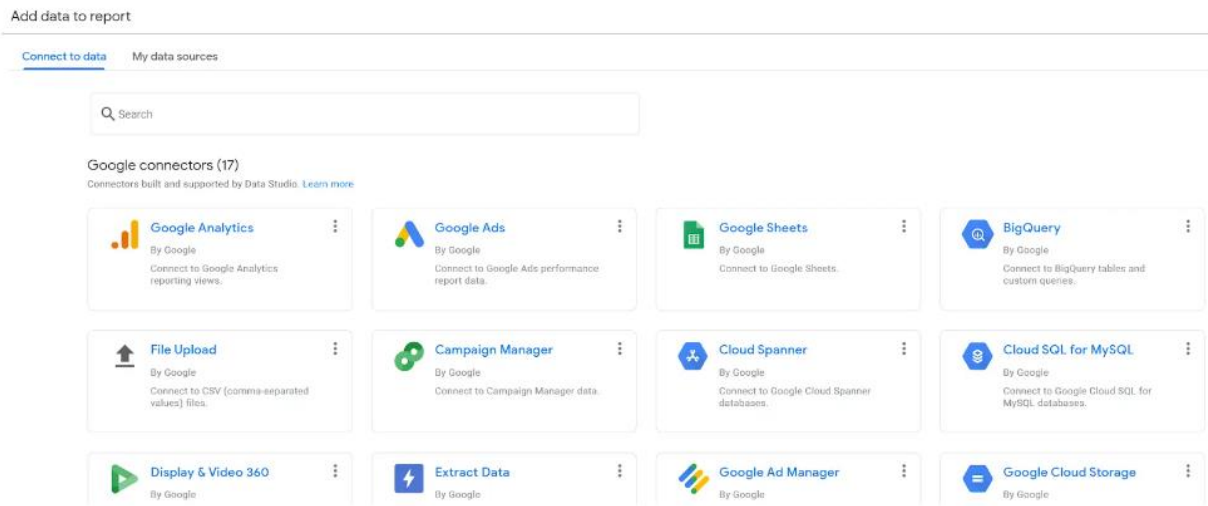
Add data to report

Connect to data

My data sources

Search

Google connectors (17)

Connectors built and supported by Data Studio. Learn more

Google Analytics
By Google
Connect to Google Analytics reporting views.

Google Ads
By Google
Connect to Google Ads performance report data.

Google Sheets
By Google
Connect to Google Sheets.

BigQuery
By Google
Connect to BigQuery tables and custom queries.

File Upload
By Google
Connect to CSV (comma-separated values) files.

Campaign Manager
By Google
Connect to Campaign Manager data.

Cloud Spanner
By Google
Connect to Google Cloud Spanner databases.

Cloud SQL for MySQL
By Google
Connect to Google Cloud SQL for MySQL databases.

Display & Video 360
By Google

Extract Data
By Google

Google Ad Manager
By Google

Google Cloud Storage
By Google